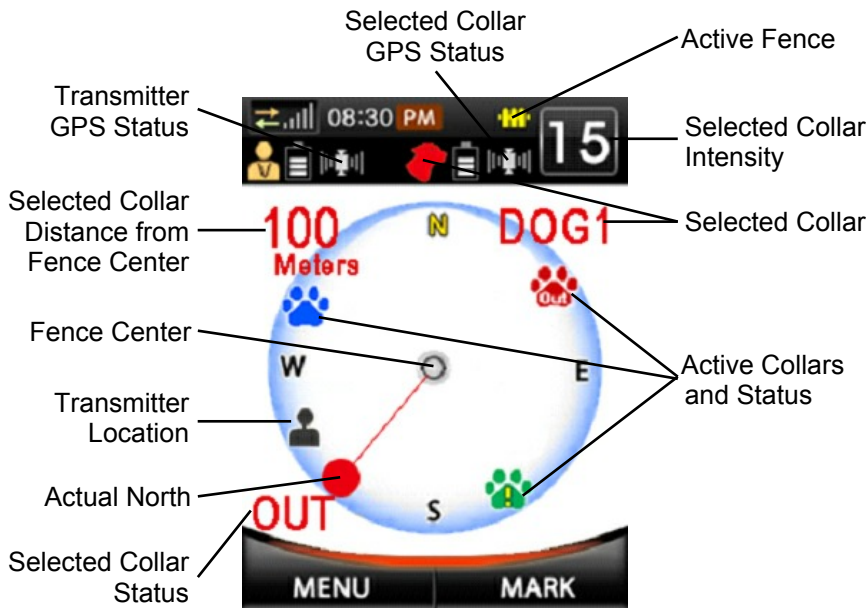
Selected Collar GPS Status

Active Fence

Transmitter GPS Status

08:30 PM

15

Selected Collar Intensity

Selected Collar Distance from Fence Center

100 Meters

N

DOG1

Selected Collar

Out

Fence Center

W

E

Active Collars and Status

Transmitter Location

Actual North

S

OUT

Selected Collar Status

MENU

MARK